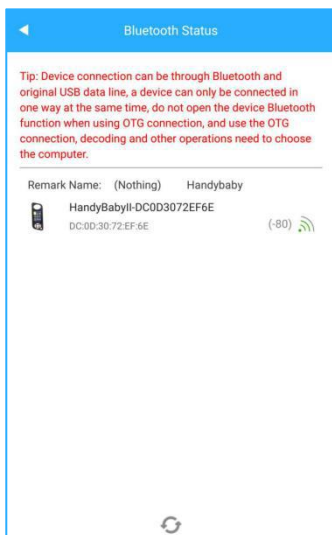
Bluetooth Status

Tip: Device connection can be through Bluetooth and original USB data line, a device can only be connected in one way at the same time, do not open the device Bluetooth function when using OTG connection, and use the OTG connection, decoding and other operations need to choose the computer.

Remark Name: (Nothing) Handybaby

HandyBabyII-DC0D3072EF6E
DC:0D:30:72:EF:6E
(-80)